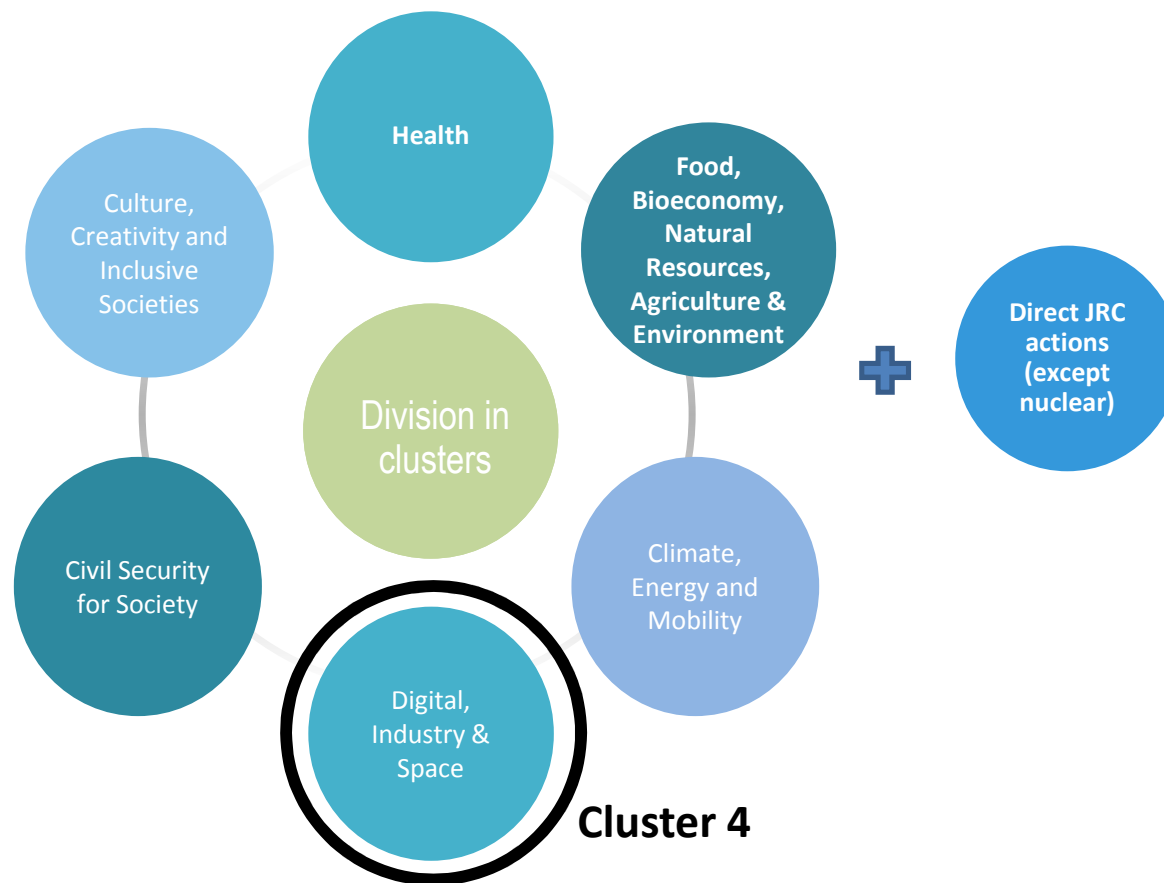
Health

Food, Bioeconomy, Natural Resources, Agriculture & Environment

Culture, Creativity and Inclusive Societies

Division in clusters

Direct JRC actions (except nuclear)

Civil Security for Society

Climate, Energy and Mobility

Digital, Industry & Space

Cluster 4